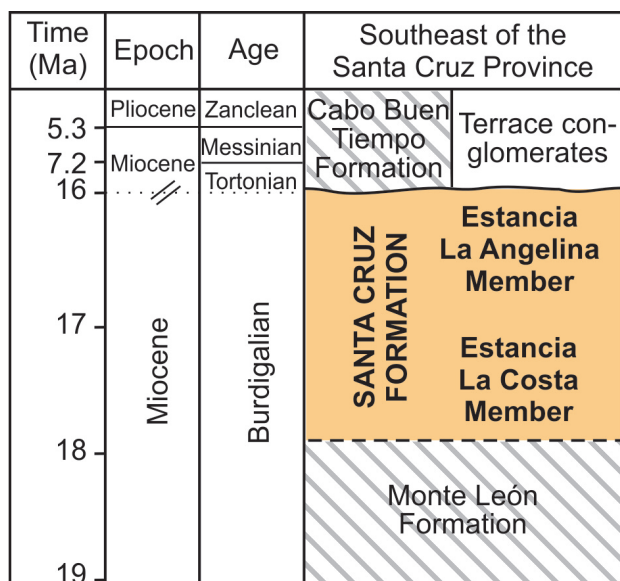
| Time (Ma) | Epoch | Age | Southeast of the Santa Cruz Province | |
|---|---|---|---|---|
| 5.3 | Pliocene | Zanclean | Cabo Buen Tiempo Formation | Terrace conglomerates |
| 7.2 | Miocene | Messinian | | |
| 16 | | Tortonian | | |
| 17 | Miocene | Burdigalian | SANTA CRUZ FORMATION | Estancia La Angelina Member |
| | | | | Estancia La Costa Member |
| 18 | | | Monte León Formation | |
| 19 | | | | |